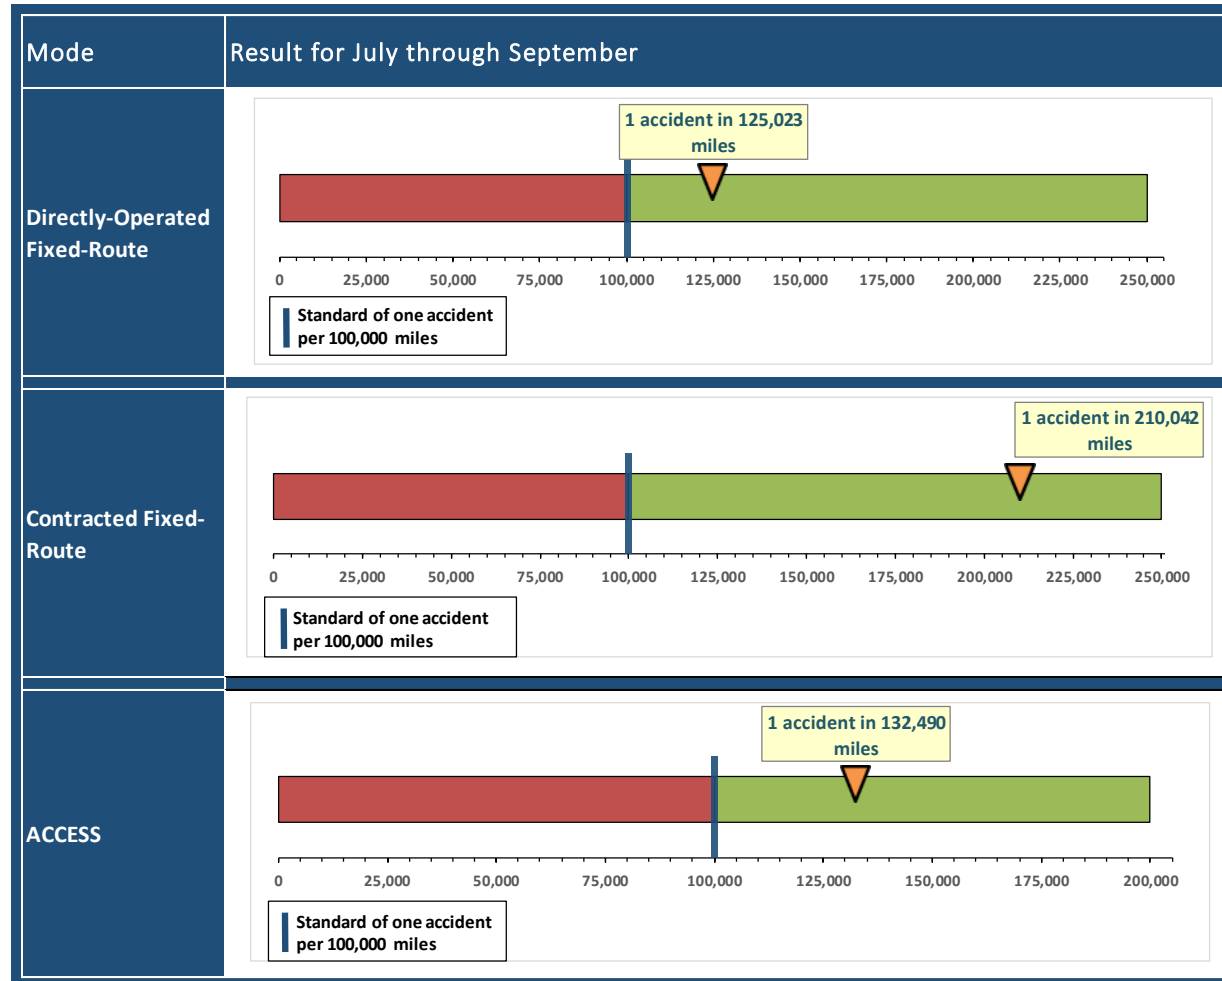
| Mode | Result for July through September |
|---|---|
| Directly-Operated Fixed-Route | 1 accident in 125,023 miles<br>0 25,000 50,000 75,000 100,000 125,000 150,000 175,000 200,000 225,000 250,000<br>Standard of one accident per 100,000 miles |
| Contracted Fixed-Route | 1 accident in 210,042 miles<br>0 25,000 50,000 75,000 100,000 125,000 150,000 175,000 200,000 225,000 250,000<br>Standard of one accident per 100,000 miles |
| ACCESS | 1 accident in 132,490 miles<br>0 25,000 50,000 75,000 100,000 125,000 150,000 175,000 200,000<br>Standard of one accident per 100,000 miles |